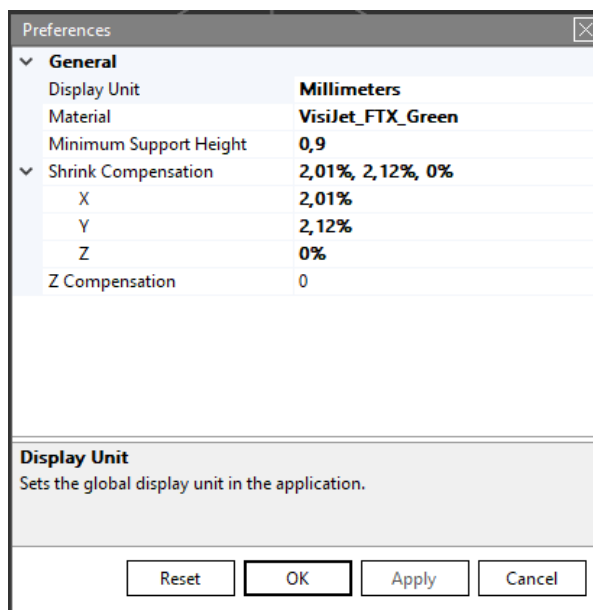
Preferences

General

| | |
|---|---|
| Display Unit | Millimeters |
| Material | VisiJet_FTX_Green |
| Minimum Support Height | 0,9 |
| Shrink Compensation | 2,01%, 2,12%, 0% |
| X | 2,01% |
| Y | 2,12% |
| Z | 0% |
| Z Compensation | 0 |

Display Unit
Sets the global display unit in the application.

Reset OK Apply Cancel